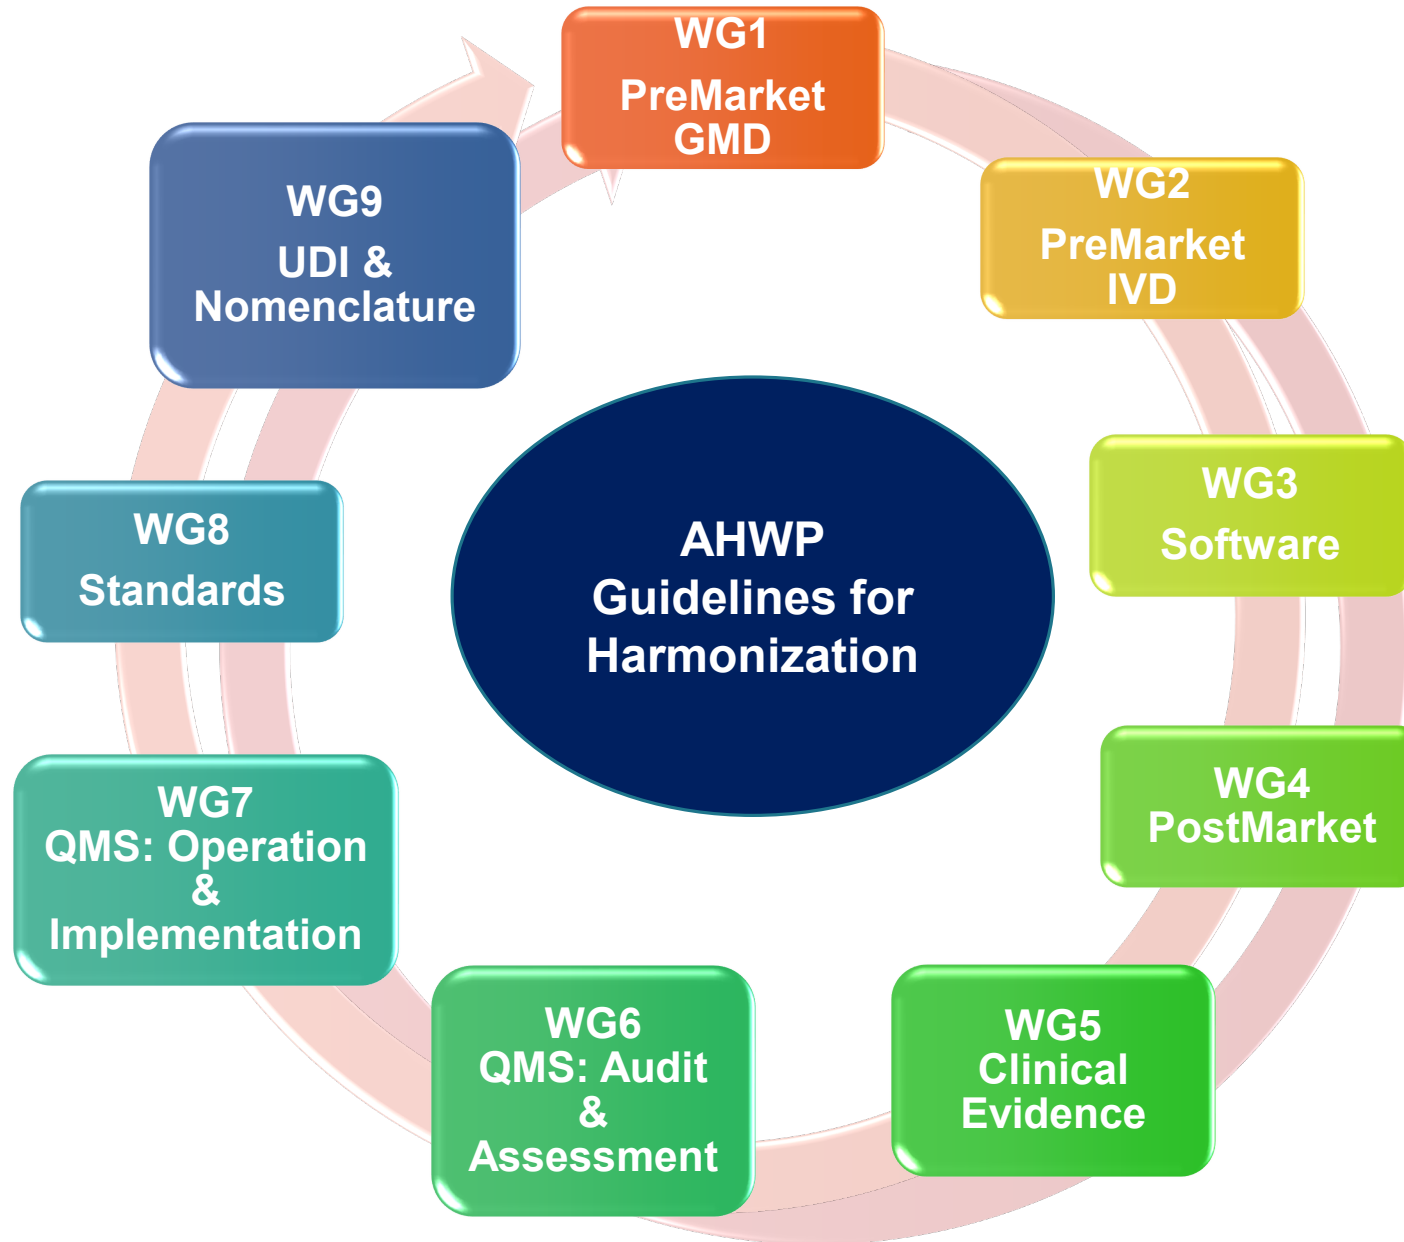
WG1
PreMarket
GMD

WG2
PreMarket
IVD

WG3
Software

WG4
PostMarket

WG5
Clinical
Evidence

WG6
QMS: Audit
&
Assessment

WG7
QMS: Operation
&
Implementation

WG8
Standards

WG9
UDI &
Nomenclature

AHWP
Guidelines for
Harmonization